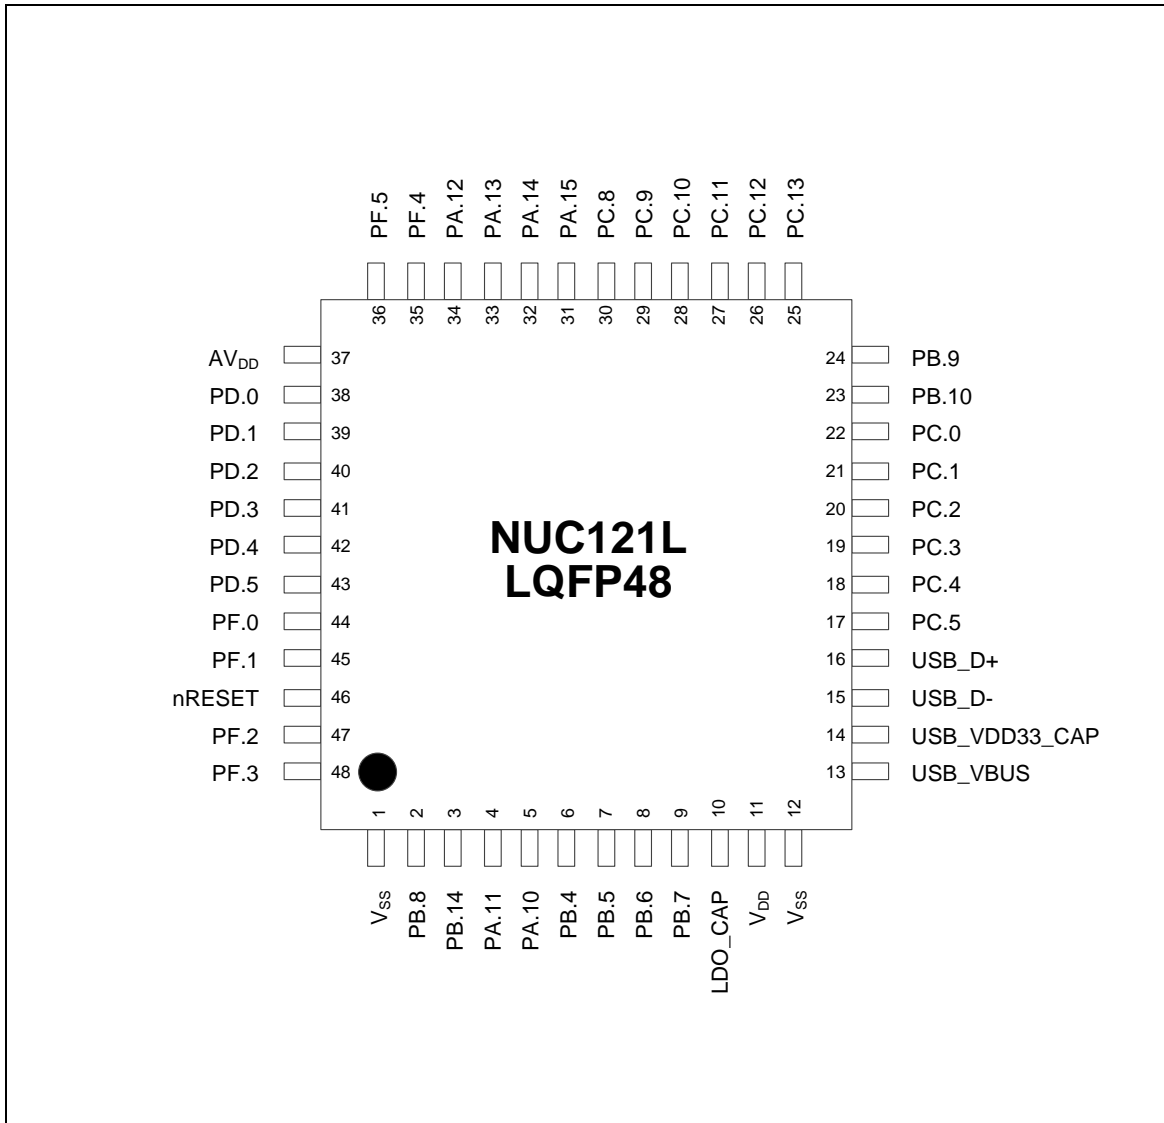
PF.5 PF.4 PA.12 PA.13 PA.14 PA.15 PC.8 PC.9 PC.10 PC.11 PC.12 PC.13

36 35 34 33 32 31 30 29 28 27 26 25

$AV_{DD}$ 37
PD.0 38
PD.1 39
PD.2 40
PD.3 41
PD.4 42
PD.5 43
PF.0 44
PF.1 45
nRESET 46
PF.2 47
PF.3 48

24 PB.9
23 PB.10
22 PC.0
21 PC.1
20 PC.2
19 PC.3
18 PC.4
17 PC.5
16 USB_D+
15 USB_D-
14 USB_VDD33_CAP
13 USB_VBUS

NUC121L
LQFP48

1 2 3 4 5 6 7 8 9 10 11 12

$V_{SS}$ PB.8 PB.14 PA.11 PA.10 PB.4 PB.5 PB.6 PB.7 LDO_CAP $V_{DD}$ $V_{SS}$